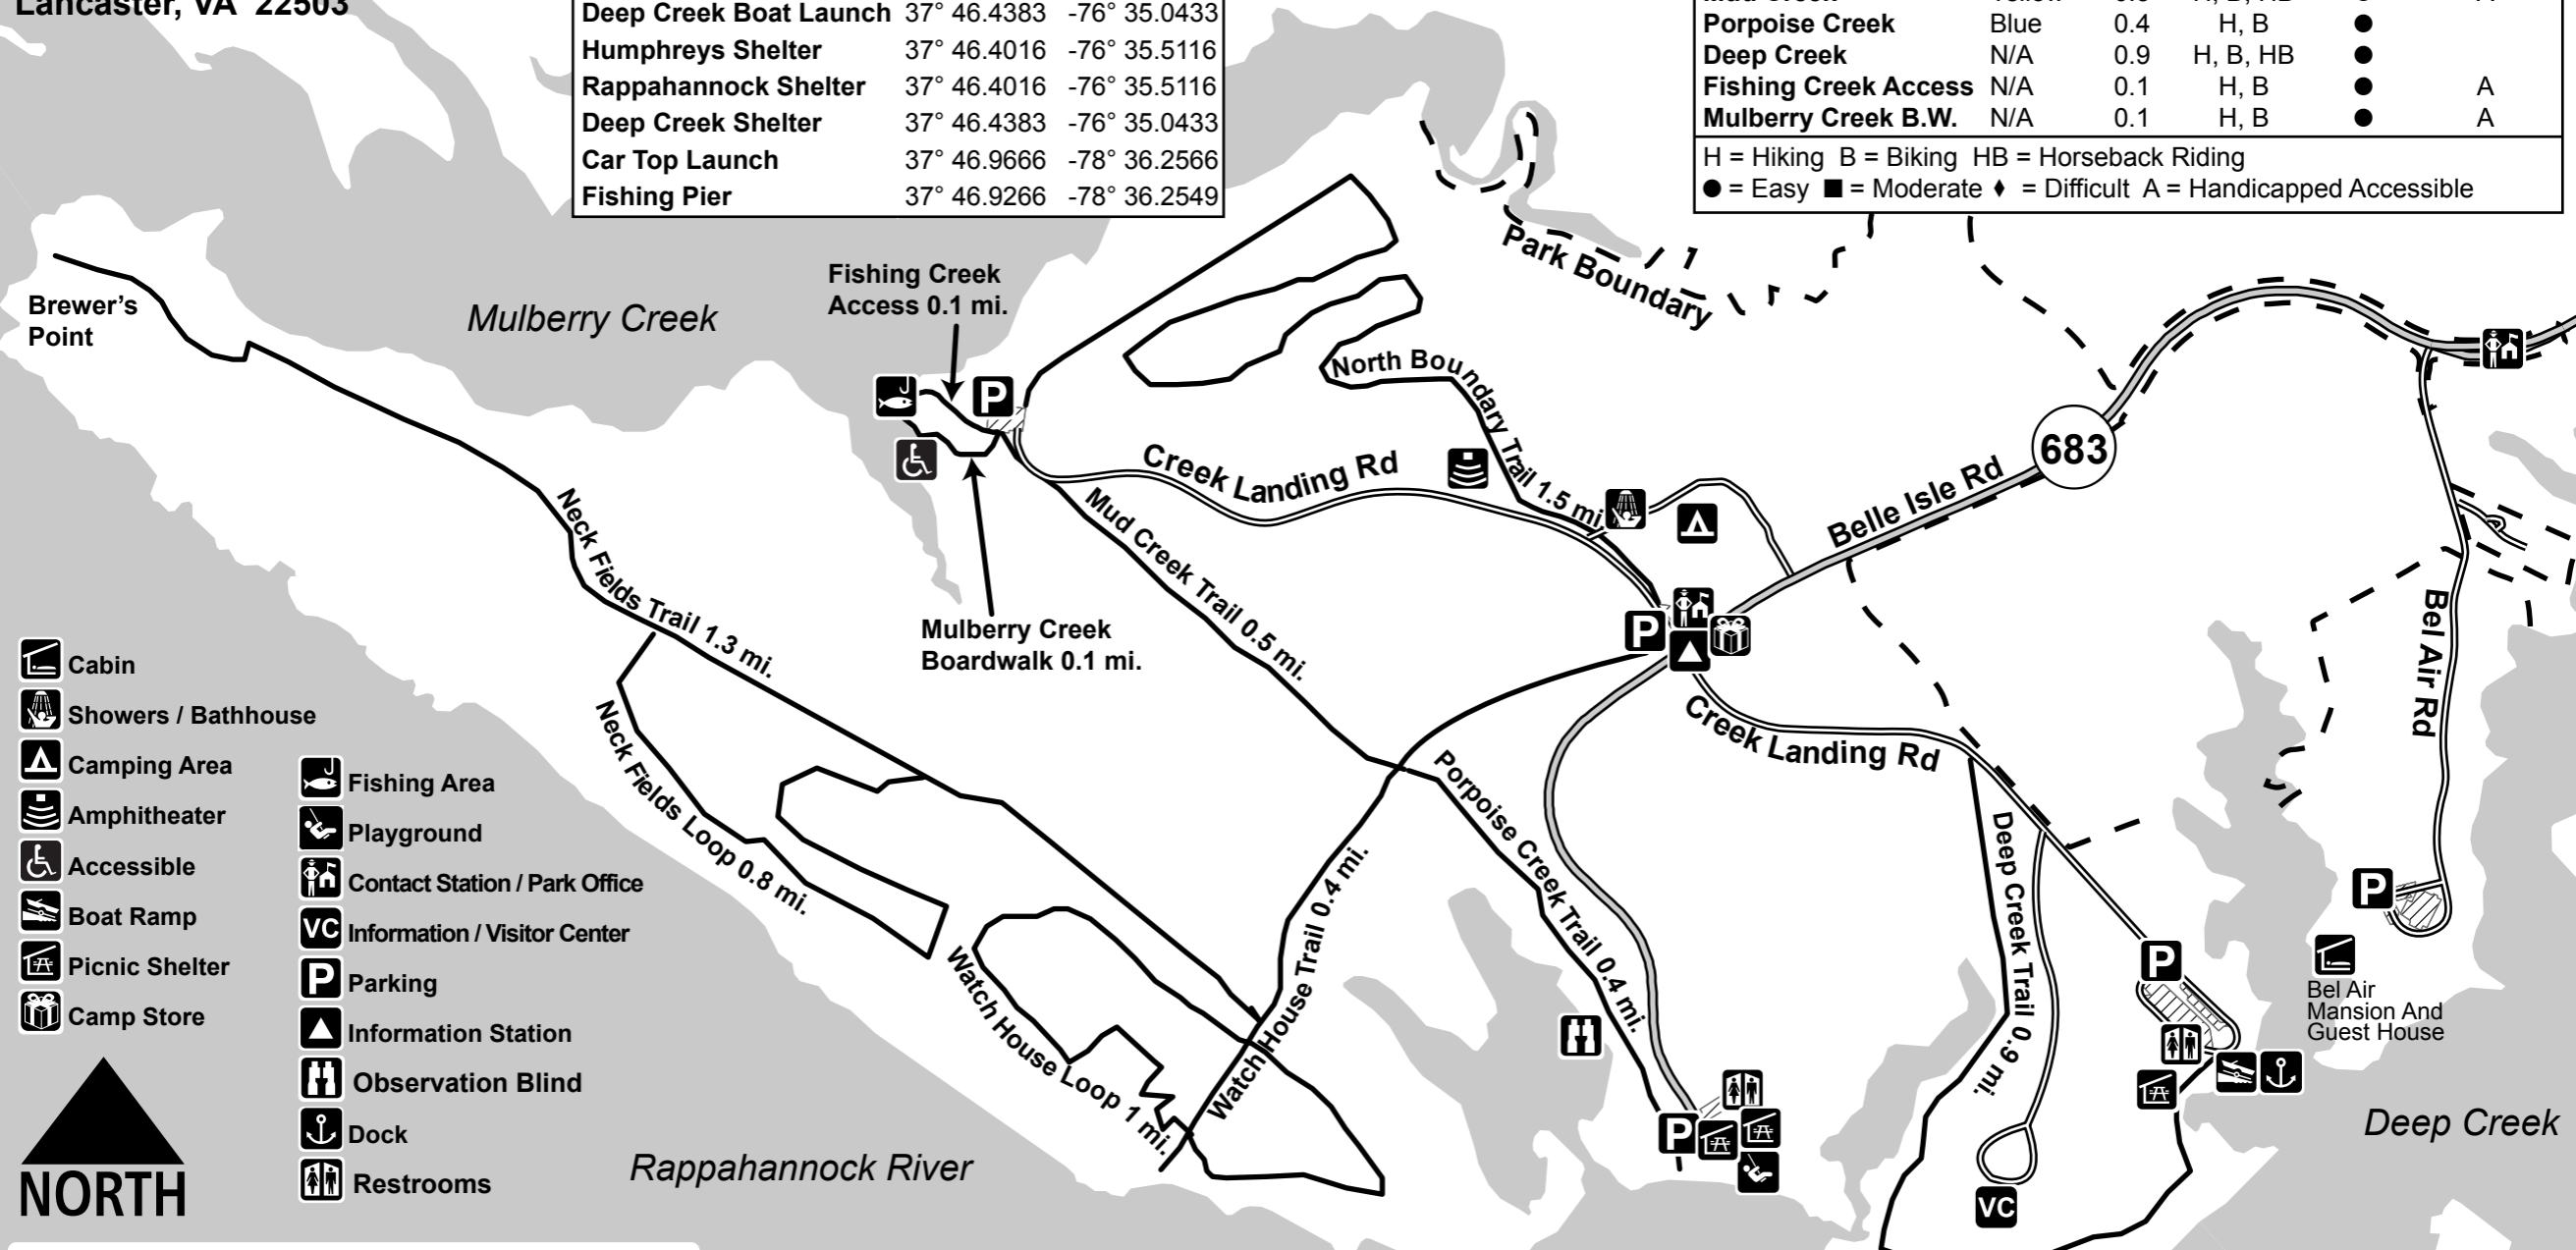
Lancaster, VA 22503

| Deep Creek Boat Launch | 37° 46.4383 | -76° 35.0433 |
|---|---|---|
| Humphreys Shelter | 37° 46.4016 | -76° 35.5116 |
| Rappahannock Shelter | 37° 46.4016 | -76° 35.5116 |
| Deep Creek Shelter | 37° 46.4383 | -76° 35.0433 |
| Car Top Launch | 37° 46.9666 | -78° 36.2566 |
| Fishing Pier | 37° 46.9266 | -78° 36.2549 |

| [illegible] | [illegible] | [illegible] | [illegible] | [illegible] | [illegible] |
|---|---|---|---|---|---|
| Porpoise Creek | Blue | 0.4 | H, B | ● | |
| Deep Creek | N/A | 0.9 | H, B, HB | ● | |
| Fishing Creek Access | N/A | 0.1 | H, B | ● | A |
| Mulberry Creek B.W. | N/A | 0.1 | H, B | ● | A |

H = Hiking B = Biking HB = Horseback Riding
● = Easy ■ = Moderate ♦ = Difficult A = Handicapped Accessible

Park Boundary

Brewer's Point

Mulberry Creek

Fishing Creek Access 0.1 mi.

North Boundary Trail 1.5 mi.

Creek Landing Rd

Belle Isle Rd

683

Mud Creek Trail 0.5 mi.

Neck Fields Trail 1.3 mi.

Mulberry Creek Boardwalk 0.1 mi.

Neck Fields Loop 0.8 mi.

Creek Landing Rd

Bel Air Rd

Porpoise Creek Trail 0.4 mi.

Deep Creek Trail 0.9 mi.

Watch House Trail 0.4 mi.

Watch House Loop 1 mi.

Bel Air Mansion And Guest House

Deep Creek

Rappahannock River

VC

Cabin
Showers / Bathhouse
Camping Area
Amphitheater
Accessible
Boat Ramp
Picnic Shelter
Camp Store

Fishing Area
Playground
Contact Station / Park Office
VC Information / Visitor Center
Parking
Information Station
Observation Blind
Dock
Restrooms

NORTH